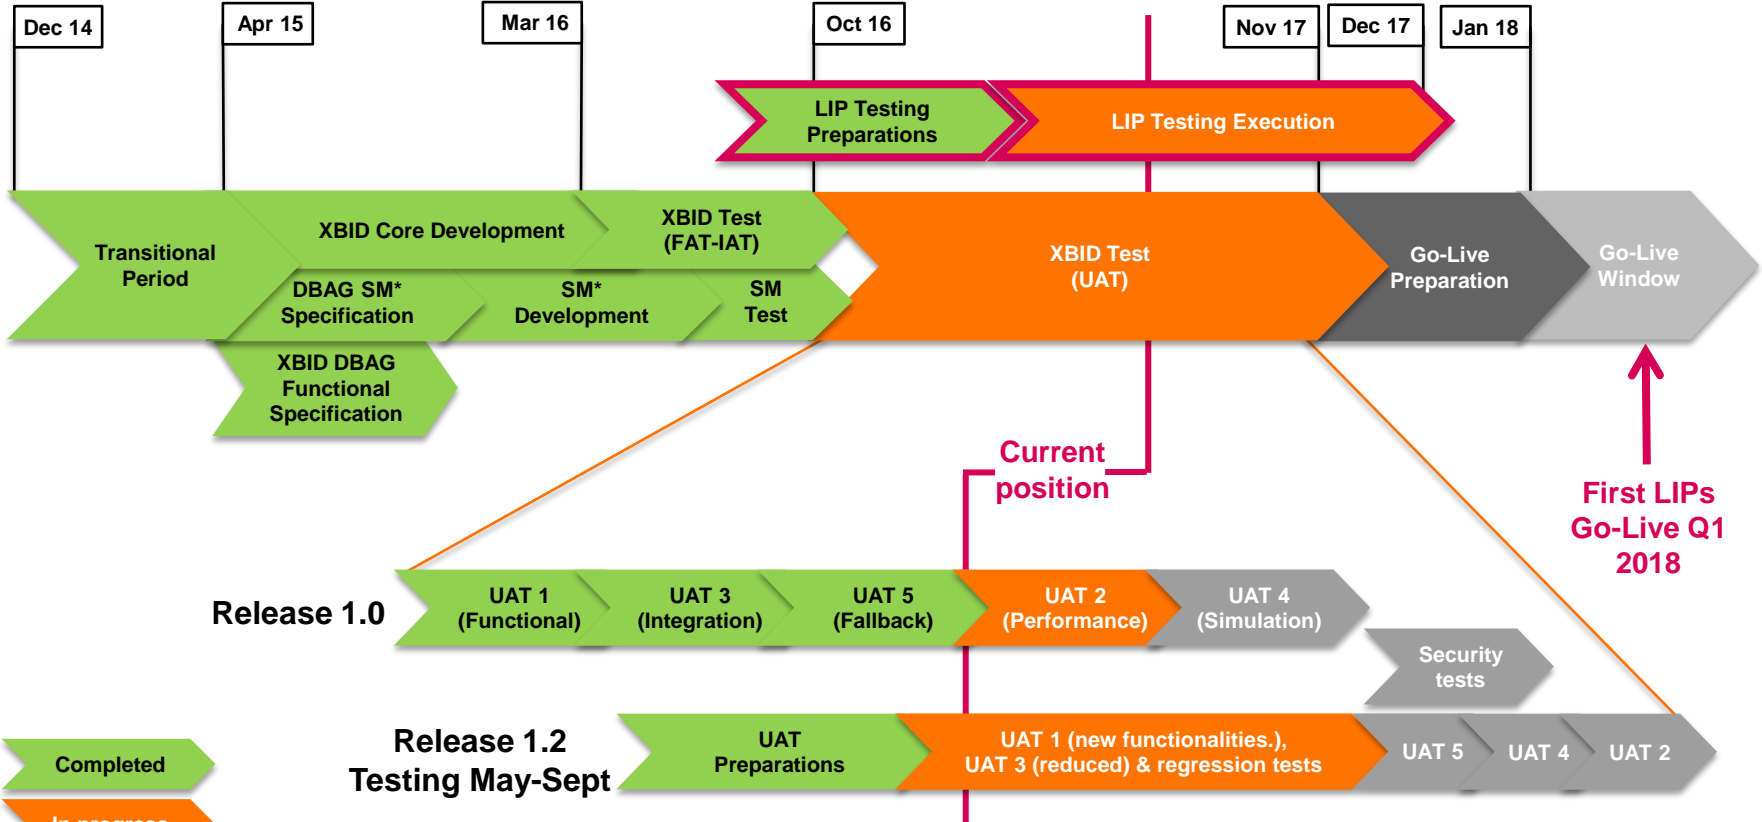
Dec 14
Apr 15
Mar 16
Oct 16
Nov 17
Dec 17
Jan 18

LIP Testing Preparations
LIP Testing Execution

Transitional Period
XBID Core Development
XBID Test (FAT-IAT)
DBAG SM* Specification
SM* Development
SM Test
XBID DBAG Functional Specification
XBID Test (UAT)
Go-Live Preparation
Go-Live Window

Current position

First LIPs Go-Live Q1 2018

Release 1.0
UAT 1 (Functional)
UAT 3 (Integration)
UAT 5 (Fallback)
UAT 2 (Performance)
UAT 4 (Simulation)
Security tests

Release 1.2 Testing May-Sept
UAT Preparations
UAT 1 (new functionalities.), UAT 3 (reduced) & regression tests
UAT 5
UAT 4
UAT 2

Completed
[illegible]